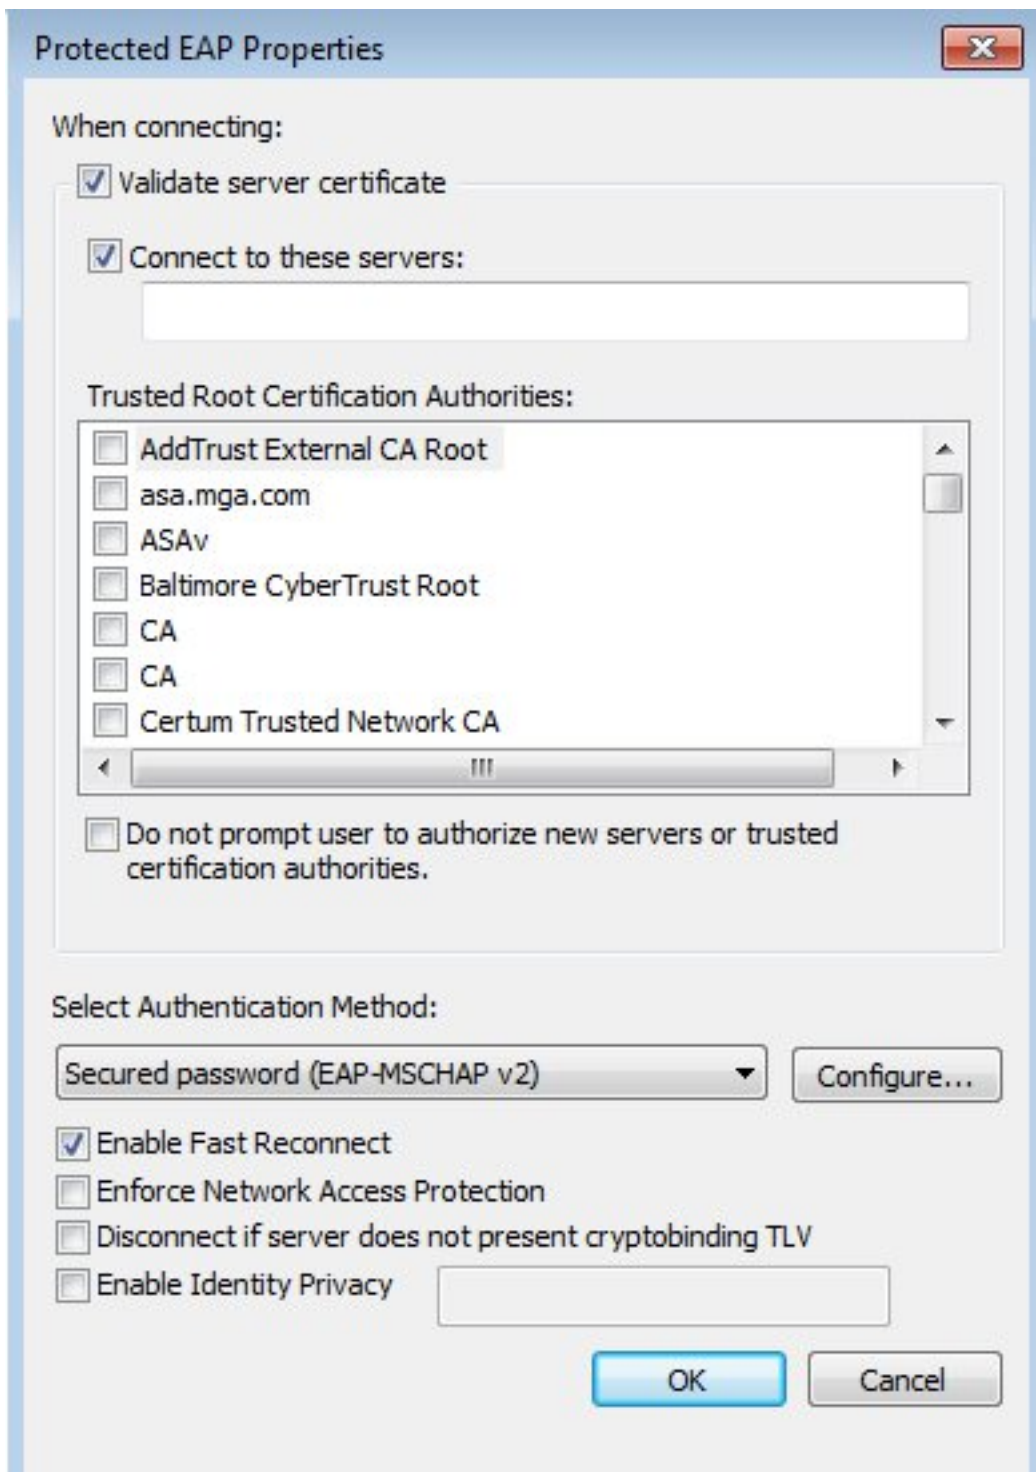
Protected EAP Properties

When connecting:

Validate server certificate

Connect to these servers:

Trusted Root Certification Authorities:

AddTrust External CA Root
asa.mga.com
ASAv
Baltimore CyberTrust Root
CA
CA
Certum Trusted Network CA

Do not prompt user to authorize new servers or trusted certification authorities.

Select Authentication Method:

Secured password (EAP-MSCHAP v2)

Configure...

Enable Fast Reconnect
Enforce Network Access Protection
Disconnect if server does not present cryptobinding TLV
Enable Identity Privacy

OK

Cancel